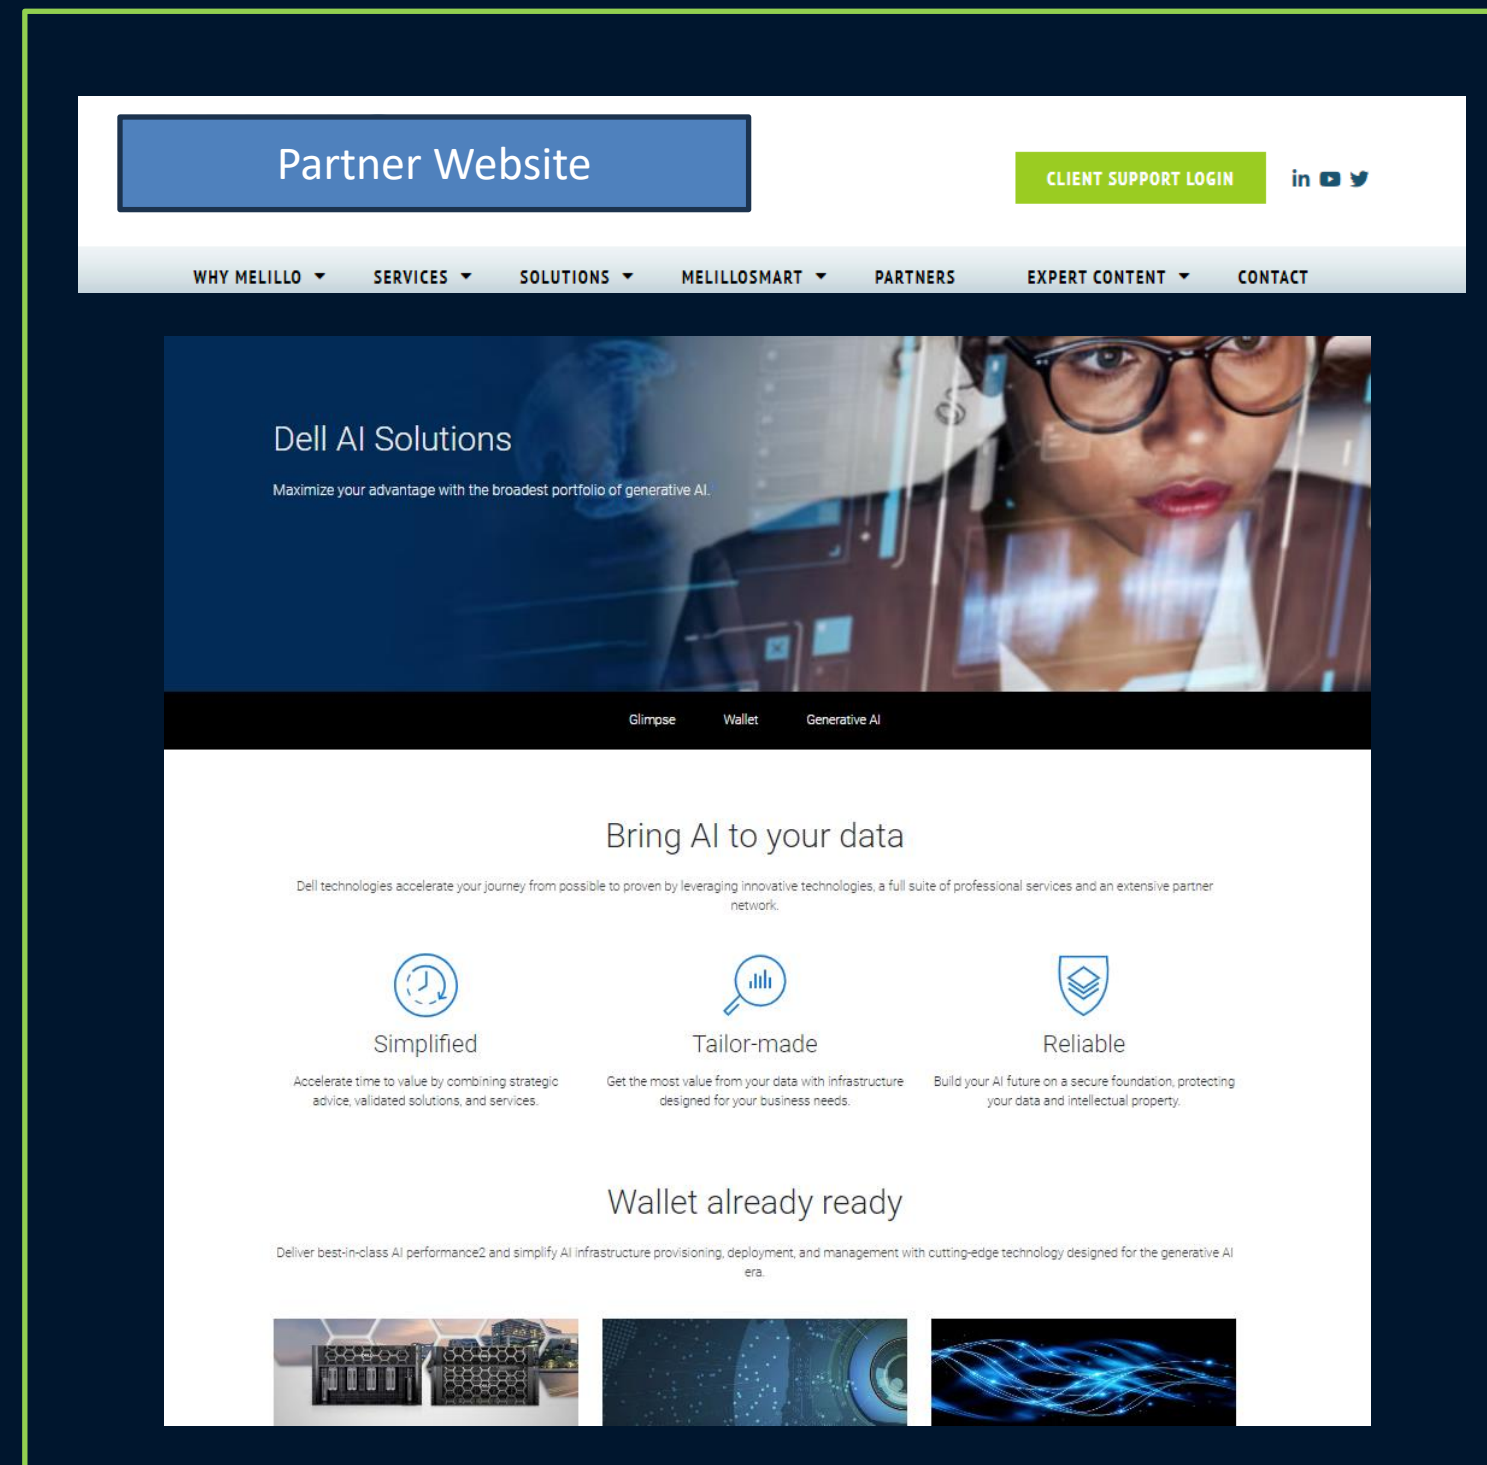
Partner Website

CLIENT SUPPORT LOGIN

in

WHY MELILLO SERVICES SOLUTIONS MELILLOSMART PARTNERS EXPERT CONTENT CONTACT

Dell AI Solutions

Maximize your advantage with the broadest portfolio of generative AI.

Glimpse Wallet Generative AI

Bring AI to your data

Dell technologies accelerate your journey from possible to proven by leveraging innovative technologies, a full suite of professional services and an extensive partner network.

Simplified

Accelerate time to value by combining strategic advice, validated solutions, and services.

Tailor-made

Get the most value from your data with infrastructure designed for your business needs.

Reliable

Build your AI future on a secure foundation, protecting your data and intellectual property.

Wallet already ready

Deliver best-in-class AI performance2 and simplify AI infrastructure provisioning, deployment, and management with cutting-edge technology designed for the generative AI era.